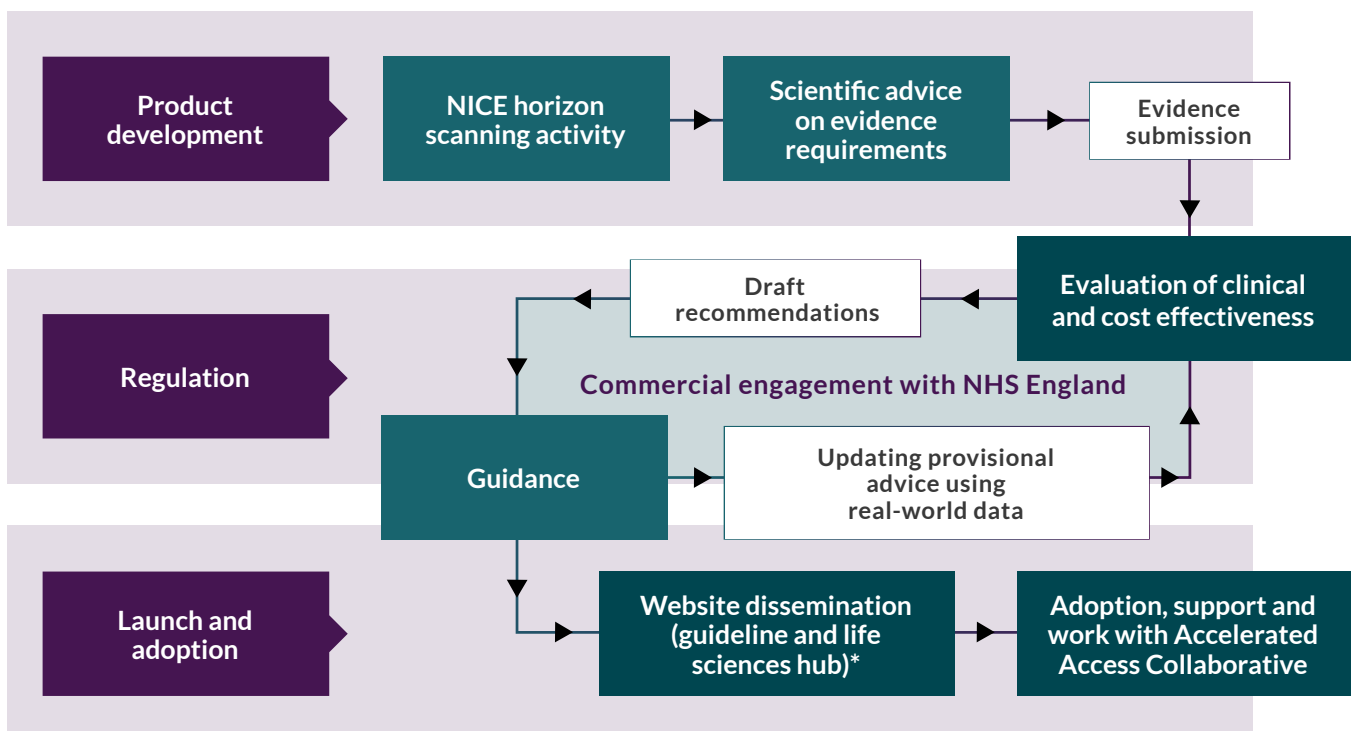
Product development

NICE horizon scanning activity

Scientific advice on evidence requirements

Evidence submission

Evaluation of clinical and cost effectiveness

Draft recommendations

Regulation

Commercial engagement with NHS England

Guidance

Updating provisional advice using real-world data

Launch and adoption

Website dissemination (guideline and life sciences hub)*

Adoption, support and work with Accelerated Access Collaborative